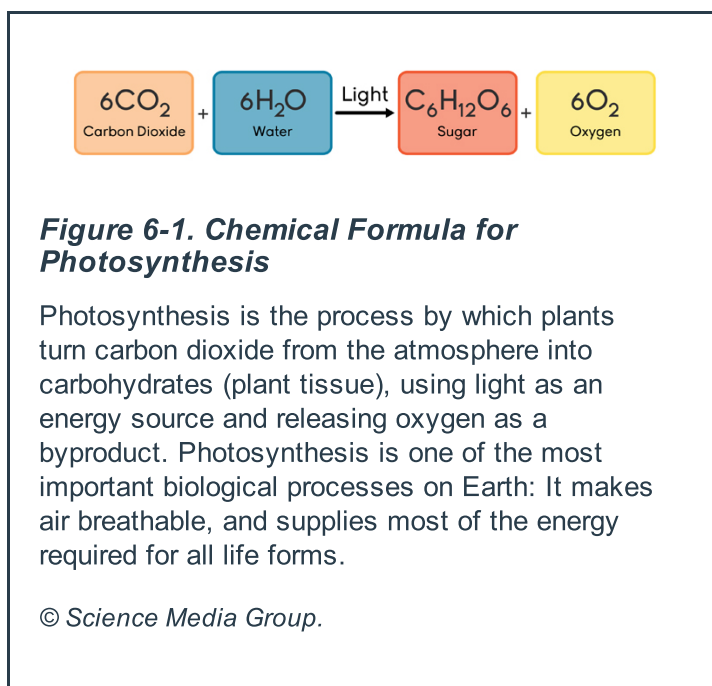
$6CO_2$
Carbon Dioxide
+
$6H_2O$
Water
Light
$C_6H_{12}O_6$
Sugar
+
$6O_2$
Oxygen

*Figure 6-1. Chemical Formula for Photosynthesis*

Photosynthesis is the process by which plants turn carbon dioxide from the atmosphere into carbohydrates (plant tissue), using light as an energy source and releasing oxygen as a byproduct. Photosynthesis is one of the most important biological processes on Earth: It makes air breathable, and supplies most of the energy required for all life forms.

© *Science Media Group.*